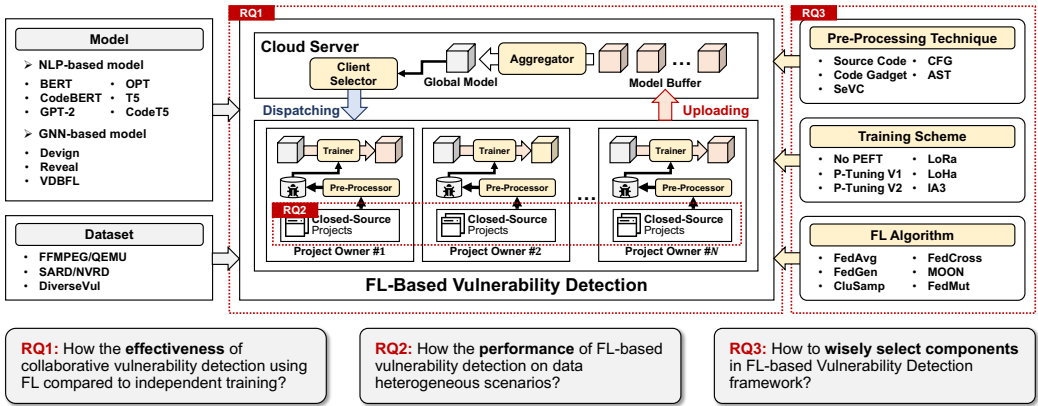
Model

NLP-based model
- BERT
- CodeBERT
- GPT-2
- OPT
- T5
- CodeT5

GNN-based model
- Devign
- Reveal
- VDBFL

Dataset
- FFMPEG/QEMU
- SARD/NVRD
- DiverseVul

RQ1

Cloud Server

Client Selector

Global Model

Aggregator

...

Model Buffer

Dispatching

Uploading

Trainer

Pre-Processor

RQ2

Closed-Source Projects

Project Owner #1

Trainer

Pre-Processor

Closed-Source Projects

Project Owner #2

...

Trainer

Pre-Processor

Closed-Source Projects

Project Owner #N

FL-Based Vulnerability Detection

RQ3

Pre-Processing Technique
- Source Code
- Code Gadget
- SeVC
- CFG
- AST

Training Scheme
- No PEFT
- P-Tuning V1
- P-Tuning V2
- LoRa
- LoHa
- IA3

FL Algorithm
- FedAvg
- FedGen
- CluSamp
- FedCross
- MOON
- FedMut

RQ1: How the effectiveness of collaborative vulnerability detection using FL compared to independent training?

RQ2: How the performance of FL-based vulnerability detection on data heterogeneous scenarios?

RQ3: How to wisely select components in FL-based Vulnerability Detection framework?